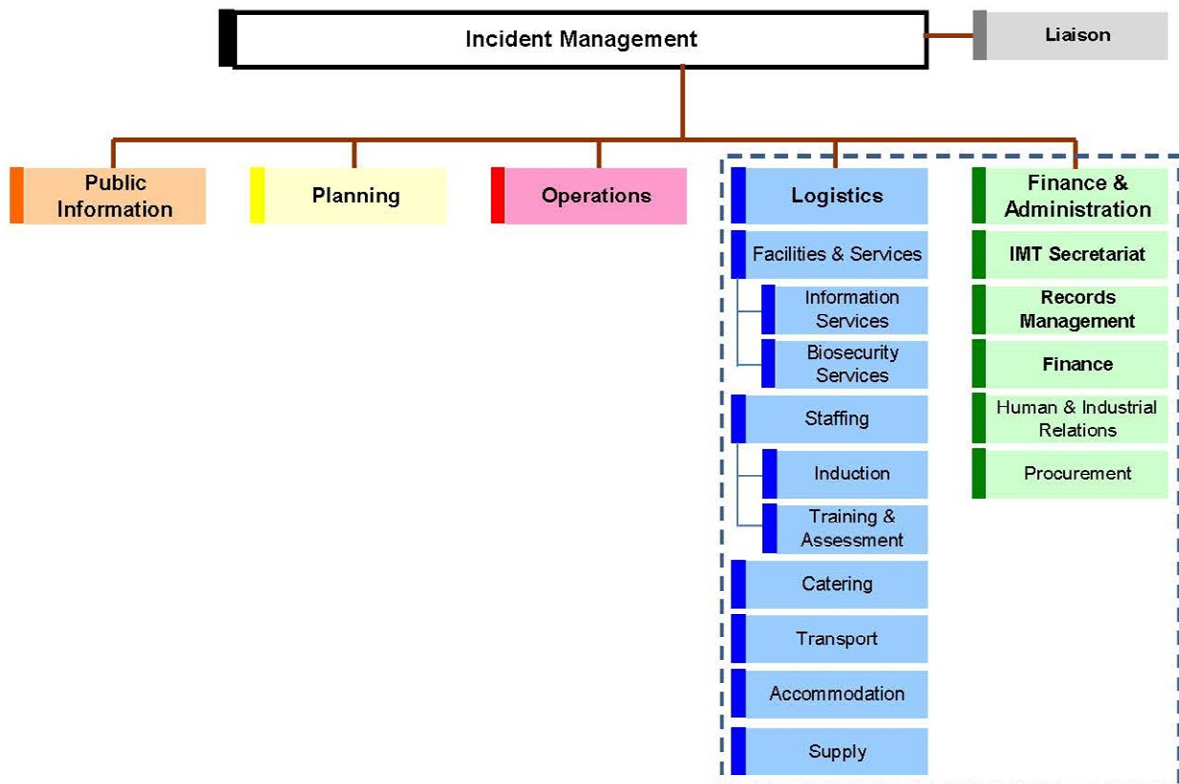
Incident Management

Liaison

Public Information

Planning

Operations

Logistics

Facilities & Services

Information Services

Biosecurity Services

Staffing

Induction

Training & Assessment

Catering

Transport

Accommodation

Supply

Finance & Administration

IMT Secretariat

Records Management

Finance

Human & Industrial Relations

Procurement